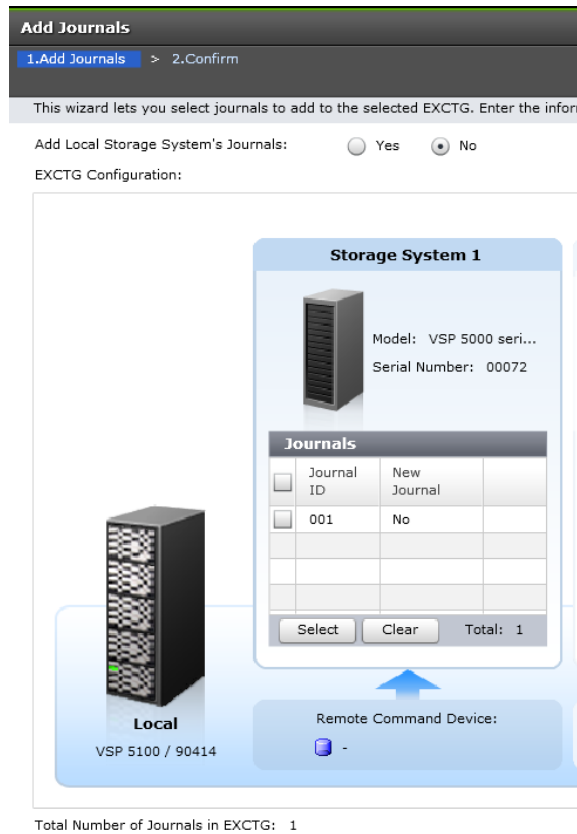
Add Journals

1.Add Journals > 2.Confirm

This wizard lets you select journals to add to the selected EXCTG. Enter the infor

Add Local Storage System's Journals: Yes No

EXCTG Configuration:

Storage System 1

Model: VSP 5000 seri...

Serial Number: 00072

Journals

| | Journal ID | New Journal | |
|---|---|---|---|
| | 001 | No | |
| | | | |
| | | | |
| | | | |

Select Clear Total: 1

Local

VSP 5100 / 90414

Remote Command Device:

-

Total Number of Journals in EXCTG: 1